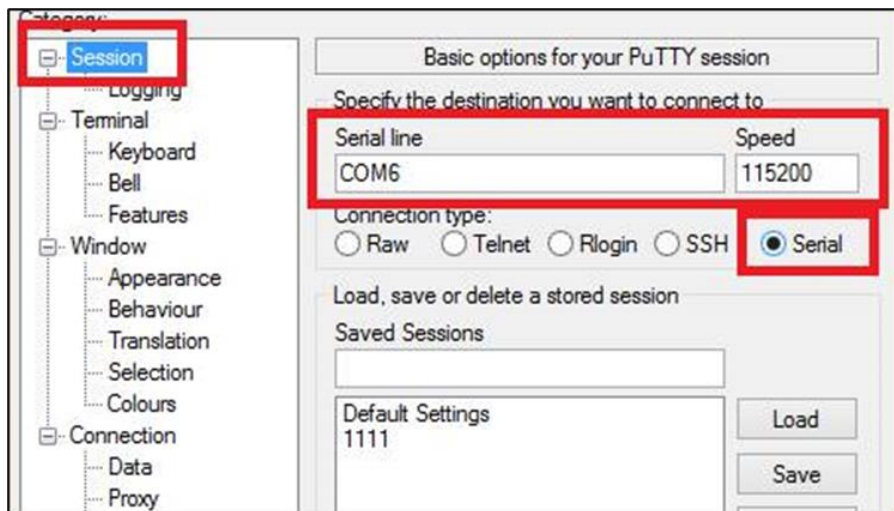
Category:
Session
Logging
Terminal
Keyboard
Bell
Features
Window
Appearance
Behaviour
Translation
Selection
Colours
Connection
Data
Proxy

Basic options for your PuTTY session
Specify the destination you want to connect to
Serial line
COM6
Speed
115200
Connection type:
Raw
Telnet
Rlogin
SSH
Serial
Load, save or delete a stored session
Saved Sessions
Default Settings
1111
Load
Save